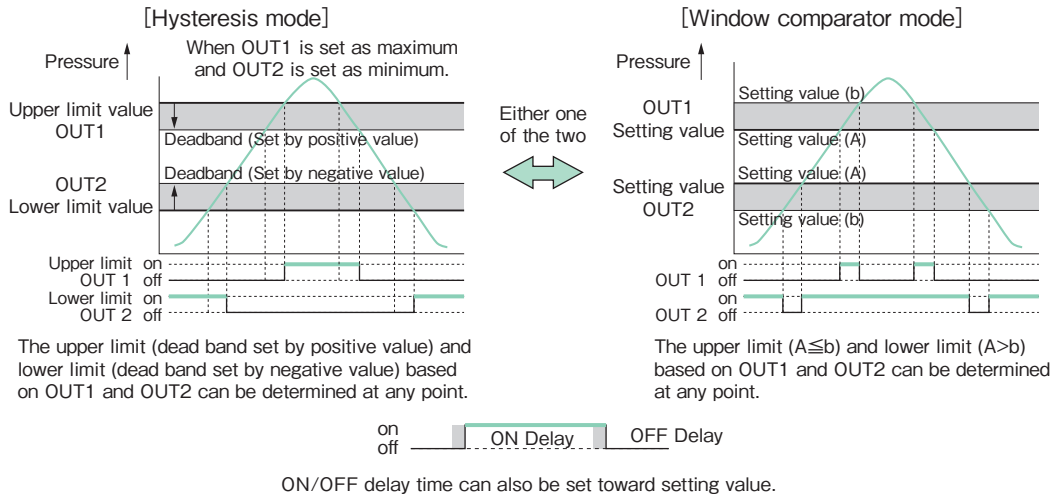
[Hysteresis mode]

Pressure

When OUT1 is set as maximum and OUT2 is set as minimum.

Upper limit value OUT1

Deadband (Set by positive value)

Deadband (Set by negative value)

OUT2 Lower limit value

Upper limit on
OUT 1 off
Lower limit on
OUT 2 off

The upper limit (dead band set by positive value) and lower limit (dead band set by negative value) based on OUT1 and OUT2 can be determined at any point.

Either one of the two

[Window comparator mode]

Pressure

Setting value (b)

OUT1 Setting value

Setting value (A)

Setting value (A)

Setting value OUT2

Setting value (b)

on
OUT 1 off
on
OUT 2 off

The upper limit (A≦b) and lower limit (A>b) based on OUT1 and OUT2 can be determined at any point.

on
off
ON Delay
OFF Delay

ON/OFF delay time can also be set toward setting value.